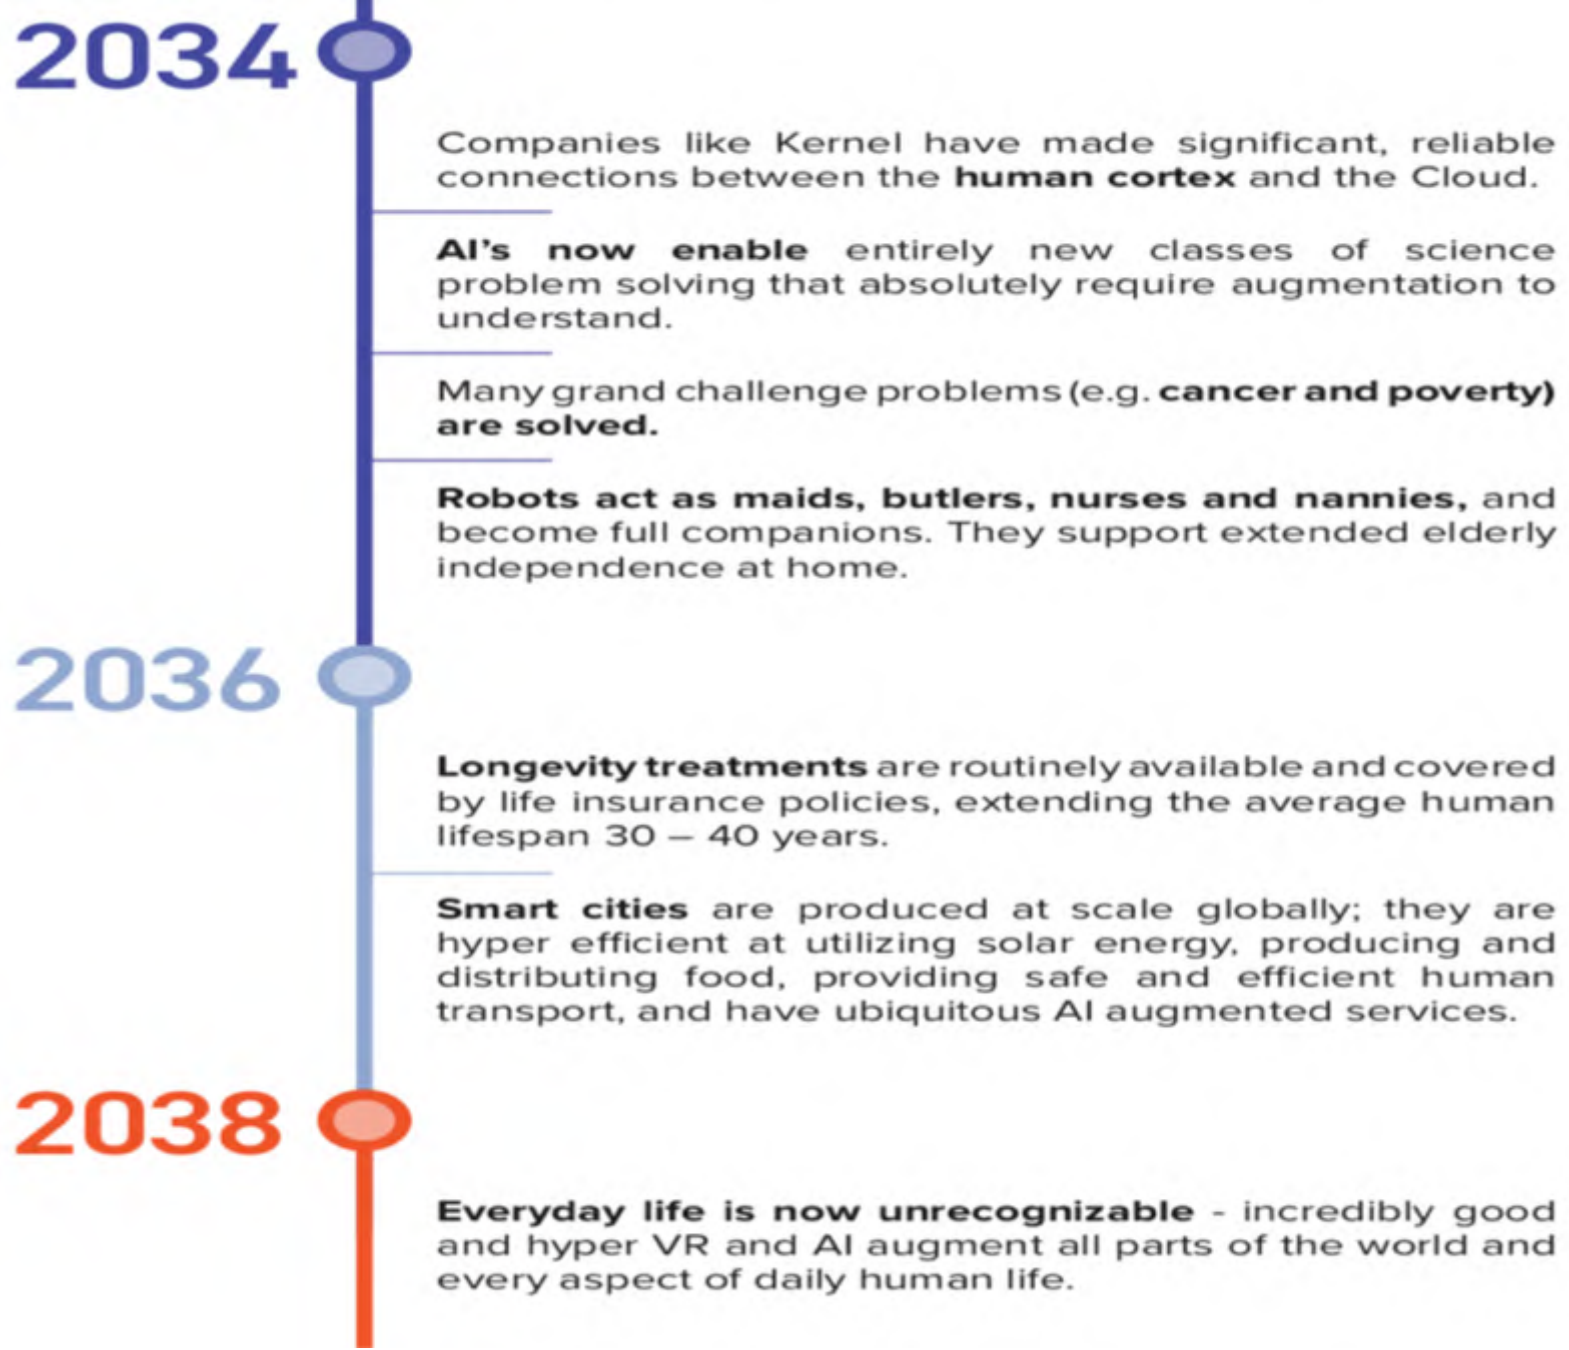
2034

Companies like Kernel have made significant, reliable connections between the human cortex and the Cloud.

AI's now enable entirely new classes of science problem solving that absolutely require augmentation to understand.

Many grand challenge problems (e.g. cancer and poverty) are solved.

Robots act as maids, butlers, nurses and nannies, and become full companions. They support extended elderly independence at home.

2036

Longevity treatments are routinely available and covered by life insurance policies, extending the average human lifespan 30 – 40 years.

Smart cities are produced at scale globally; they are hyper efficient at utilizing solar energy, producing and distributing food, providing safe and efficient human transport, and have ubiquitous AI augmented services.

2038

Everyday life is now unrecognizable - incredibly good and hyper VR and AI augment all parts of the world and every aspect of daily human life.